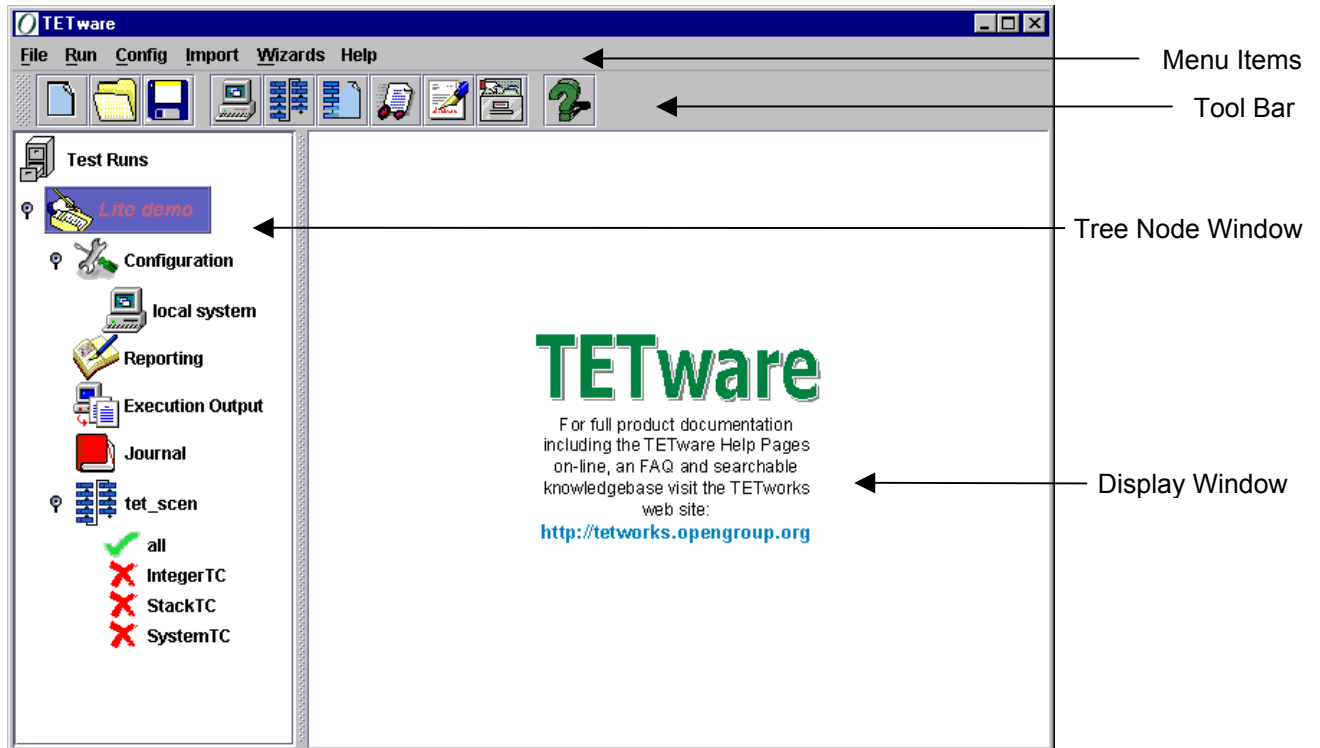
TETware

File Run Config Import Wizards Help

Menu Items

Tool Bar

Test Runs

Lite demo

Tree Node Window

Configuration

local system

Reporting

Execution Output

Journal

tet_scen

all

IntegerTC

StackTC

SystemTC

TETware

For full product documentation including the TETware Help Pages on-line, an FAQ and searchable knowledgebase visit the TETworks web site:

http://tetworks.opengroup.org

Display Window